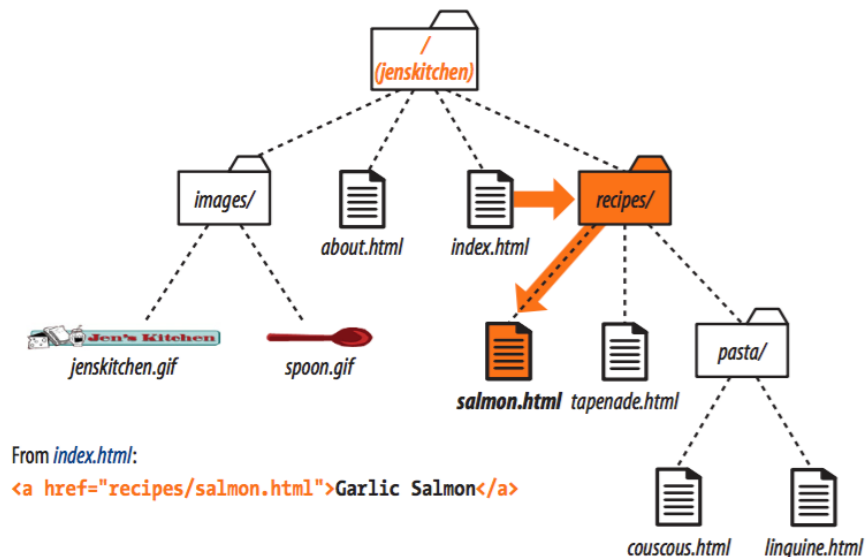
/
(jenskitchen)

images/

about.html

index.html

recipes/

Jen's Kitchen

jenskitchen.gif

spoon.gif

salmon.html

tapenade.html

pasta/

From index.html:

<a href="recipes/salmon.html">Garlic Salmon</a>

couscous.html

linguine.html